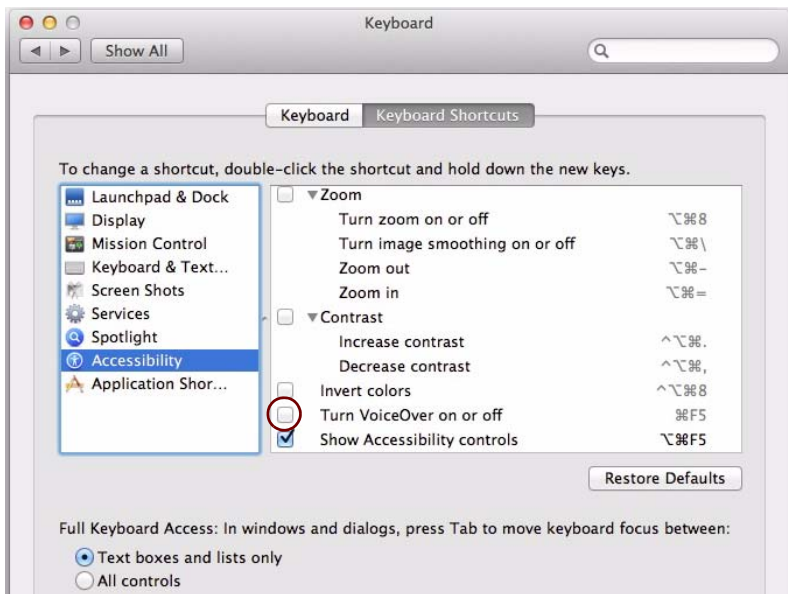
Keyboard

Show All

Keyboard Keyboard Shortcuts

To change a shortcut, double-click the shortcut and hold down the new keys.

Launchpad & Dock
Display
Mission Control
Keyboard & Text…
Screen Shots
Services
Spotlight
Accessibility
Application Shor…

▼Zoom
Turn zoom on or off ⌥⌘8
Turn image smoothing on or off ⌥⌘\
Zoom out ⌥⌘-
Zoom in ⌥⌘=
▼Contrast
Increase contrast ^⌥⌘.
Decrease contrast ^⌥⌘,
Invert colors ^⌥⌘8
Turn VoiceOver on or off ⌘F5
Show Accessibility controls ⌥⌘F5

Restore Defaults

Full Keyboard Access: In windows and dialogs, press Tab to move keyboard focus between:
Text boxes and lists only
All controls